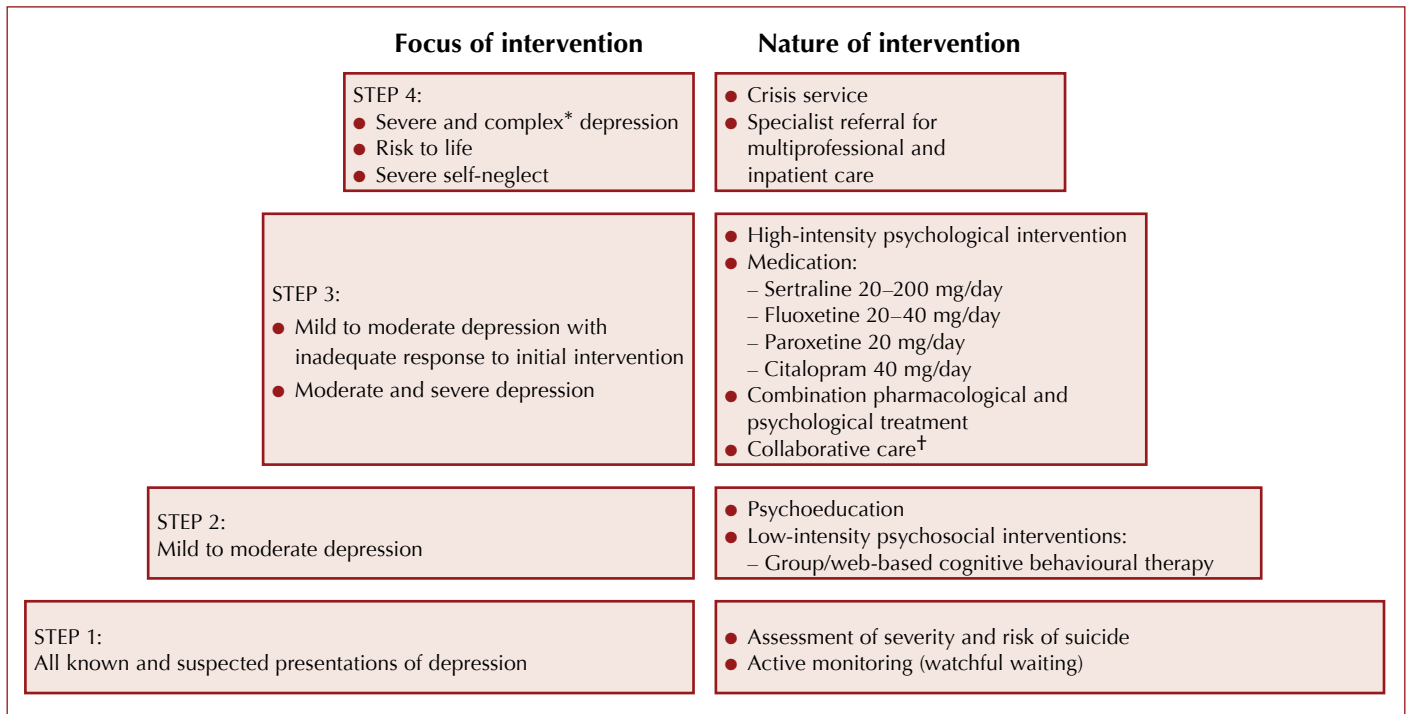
Focus of intervention

Nature of intervention

STEP 4:
● Severe and complex* depression
● Risk to life
● Severe self-neglect

● Crisis service
● Specialist referral for multiprofessional and inpatient care

STEP 3:
● Mild to moderate depression with inadequate response to initial intervention
● Moderate and severe depression

● High-intensity psychological intervention
● Medication:
– Sertraline 20–200 mg/day
– Fluoxetine 20–40 mg/day
– Paroxetine 20 mg/day
– Citalopram 40 mg/day
● Combination pharmacological and psychological treatment
● Collaborative care†

STEP 2:
Mild to moderate depression

● Psychoeducation
● Low-intensity psychosocial interventions:
– Group/web-based cognitive behavioural therapy

STEP 1:
All known and suspected presentations of depression

● Assessment of severity and risk of suicide
● Active monitoring (watchful waiting)